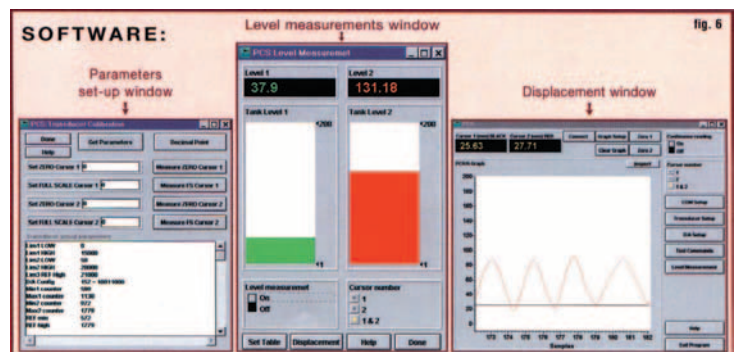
SOFTWARE:

fig. 6

Level measurements window

Parameters set-up window

Displacement window

PCS Transducer Calibration

Done

Help

Get Parameters

Decimal Point

Set ZERO Cursor 1

Measure ZERO Cursor 1

Set FULL SCALE Cursor 1

Measure FS Cursor 1

Set ZERO Cursor 2

Measure ZERO Cursor 2

Set FULL SCALE Cursor 2

Measure FS Cursor 2

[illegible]

Lev1 LOW 0
Lev1 HIGH 10000
Lev2 LOW 0
Lev2 HIGH 20000
Lev2 REF High 21000
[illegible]
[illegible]
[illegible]
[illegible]
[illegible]
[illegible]
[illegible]

PCS Level Measuremet

Level 1
37.9

Level 2
131.18

Tank Level 1
200
+1

Tank Level 2
200
+1

Level measurement
On
Off

Cursor number
1
2
1 & 2

Set Table

Displacement

Help

Done

25.63

27.71

Connect

Graph Setup

Clear Graph

Zero 1

Zero 2

Continuous reading
On
Off

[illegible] Graph

Import

Cursor number
1
2
1 & 2

COM Setup

Transducer Setup

Edit Setup

Test Commands

Level Measurement

Help

Exit Program

Samples